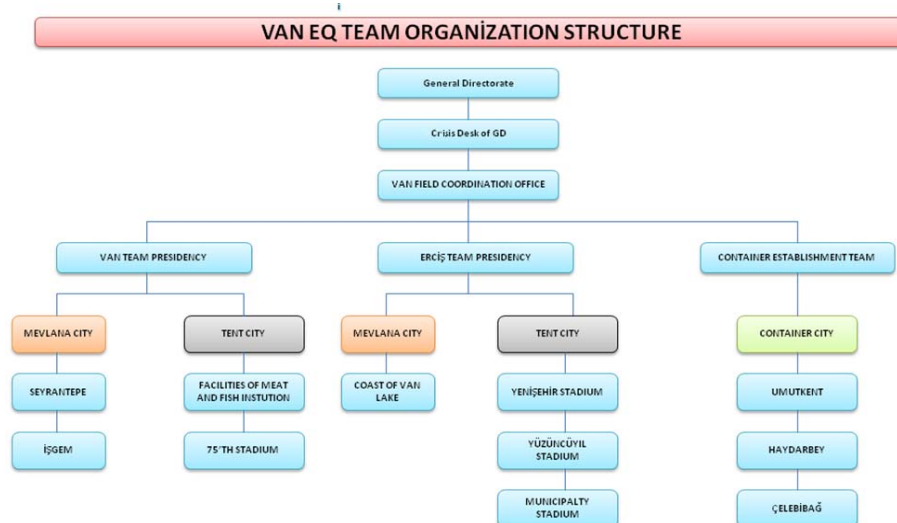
VAN EQ TEAM ORGANİZATION STRUCTURE

General Directorate

Crisis Desk of GD

VAN FIELD COORDINATION OFFICE

VAN TEAM PRESIDENCY

ERCİŞ TEAM PRESIDENCY

CONTAINER ESTABLISHMENT TEAM

MEVLANA CITY

SEYRANTEPE

İŞGEM

TENT CITY

FACILITIES OF MEAT AND FISH INSTUTION

75'TH STADIUM

MEVLANA CITY

COAST OF VAN LAKE

TENT CITY

YENİŞEHIR STADIUM

YÜZÜNCÜYIL STADIUM

MUNICIPALTY STADIUM

CONTAINER CITY

UMUTKENT

HAYDARBEY

ÇELEBİBAĞ